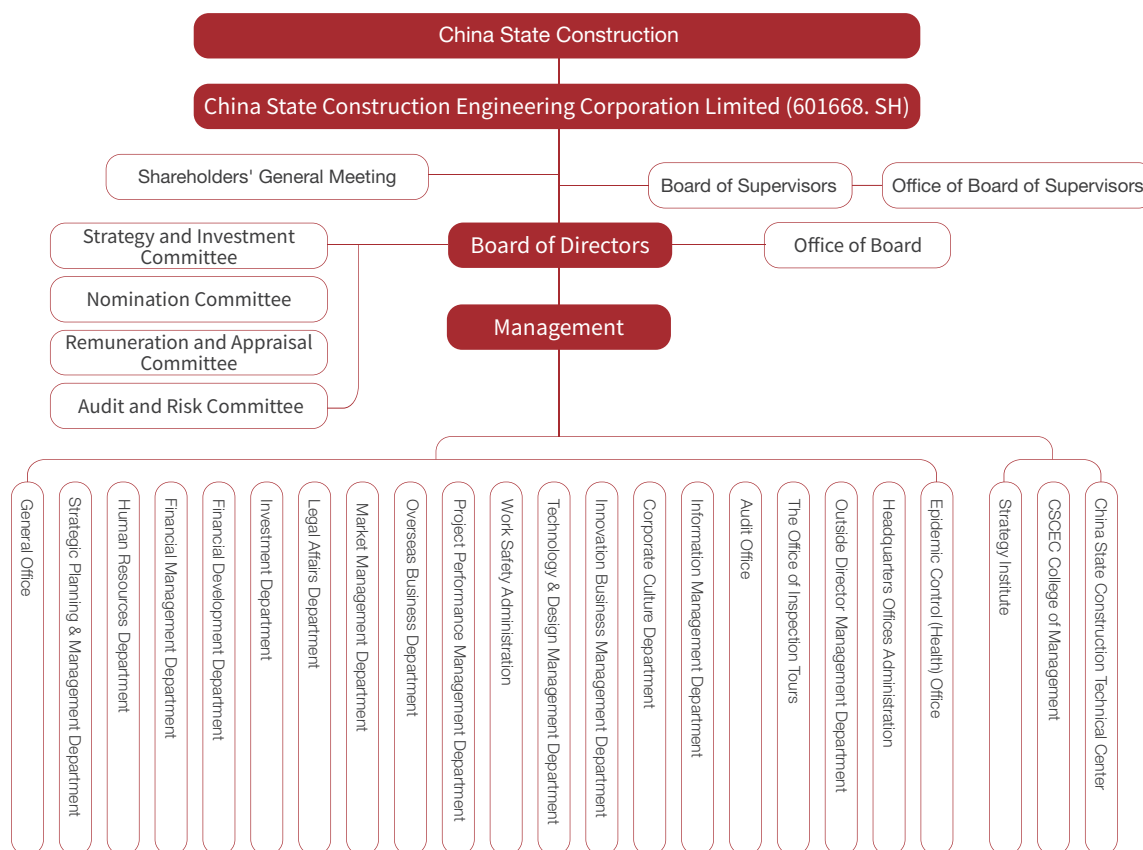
China State Construction

China State Construction Engineering Corporation Limited (601668. SH)

Shareholders' General Meeting

Board of Supervisors

Office of Board of Supervisors

Strategy and Investment Committee

Board of Directors

Office of Board

Nomination Committee

Management

Remuneration and Appraisal Committee

Audit and Risk Committee

General Office

Strategic Planning & Management Department

Human Resources Department

Financial Management Department

Financial Development Department

Investment Department

Legal Affairs Department

Market Management Department

Overseas Business Department

Project Performance Management Department

Work Safety Administration

Technology & Design Management Department

Innovation Business Management Department

Corporate Culture Department

Information Management Department

Audit Office

The Office of Inspection Tours

Outside Director Management Department

Headquarters Offices Administration

Epidemic Control (Health) Office

Strategy Institute

CSCEC College of Management

China State Construction Technical Center